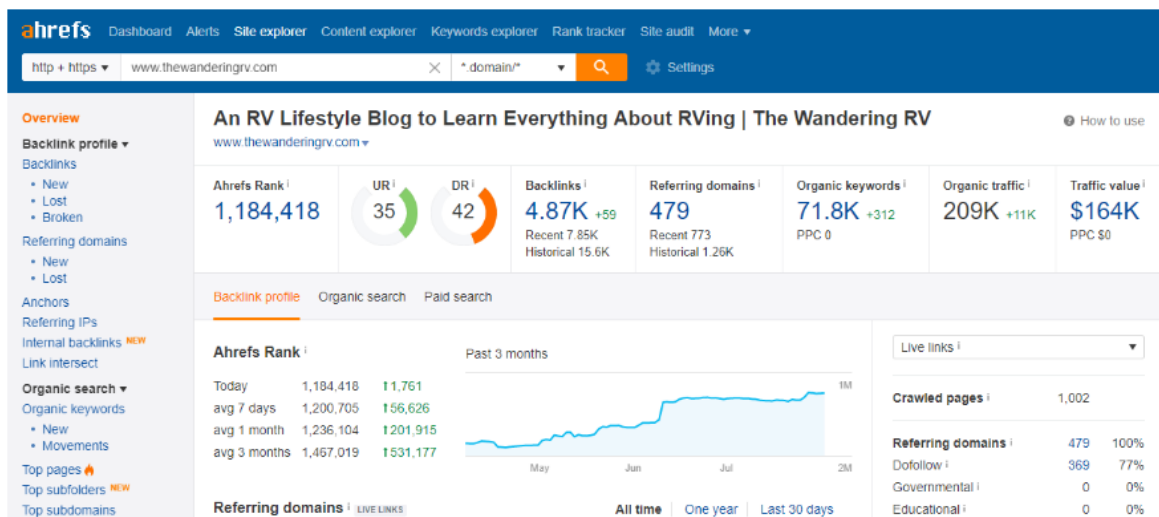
ahrefs Dashboard Alerts Site explorer Content explorer Keywords explorer Rank tracker Site audit More ▾

http + https ▾ www.thewanderingrv.com *.domain/* ▾ Settings

Overview
Backlink profile ▾
Backlinks
• New
• Lost
• Broken
Referring domains
• New
• Lost
Anchors
Referring IPs
Internal backlinks NEW
Link intersect
Organic search ▾
Organic keywords
• New
• Movements
Top pages
Top subfolders NEW
Top subdomains

An RV Lifestyle Blog to Learn Everything About RVing | The Wandering RV
www.thewanderingrv.com ▾

How to use

| Ahrefs Rank | UR | DR | Backlinks | Referring domains | Organic keywords | Organic traffic | Traffic value |
|---|---|---|---|---|---|---|---|
| 1,184,418 | 35 | 42 | 4.87K +59 Recent 7.85K Historical 15.6K | 479 Recent 773 Historical 1.26K | 71.8K +312 PPC 0 | 209K +11K | $164K PPC $0 |

Backlink profile Organic search Paid search

Ahrefs Rank

| | | |
|---|---|---|
| Today | 1,184,418 | 1,761 |
| avg 7 days | 1,200,705 | 56,626 |
| avg 1 month | 1,236,104 | 201,915 |
| avg 3 months | 1,467,019 | 531,177 |

Past 3 months
1M
2M
May Jun Jul

Live links ▾

Crawled pages 1,002

| | | |
|---|---|---|
| Referring domains | 479 | 100% |
| Dofollow | 369 | 77% |
| Governmental | 0 | 0% |
| Educational | 0 | 0% |

Referring domains LIVE LINKS
All time One year Last 30 days